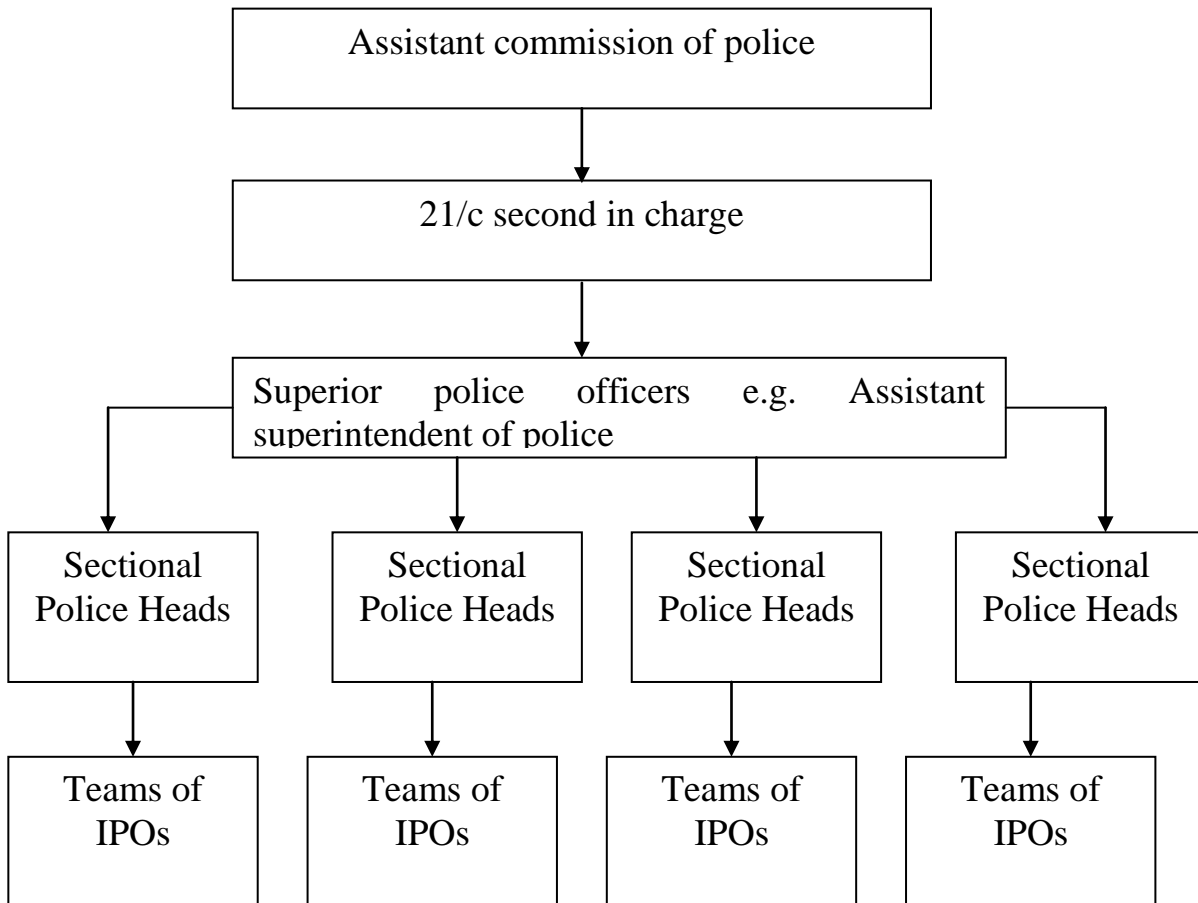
Assistant commission of police

21/c second in charge

Superior police officers e.g. Assistant superintendent of police

Sectional Police Heads

Sectional Police Heads

Sectional Police Heads

Sectional Police Heads

Teams of IPOs

Teams of IPOs

Teams of IPOs

Teams of IPOs